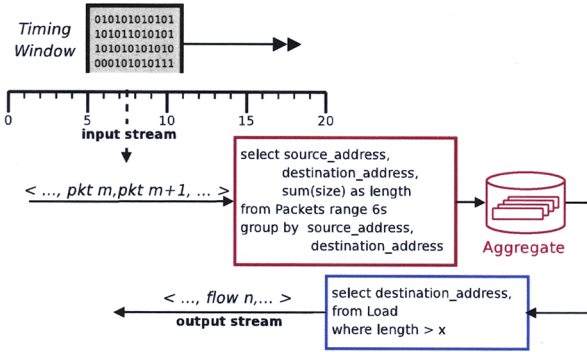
Timing Window

010101010101
101011010101
101010101010
000101010111

0
5
10
15
20

input stream

< ..., pkt m,pkt m+1, ... >

select source_address,
destination_address,
sum(size) as length
from Packets range 6s
group by source_address,
destination_address

Aggregate

< ..., flow n,... >

output stream

select destination_address,
from Load
where length > x